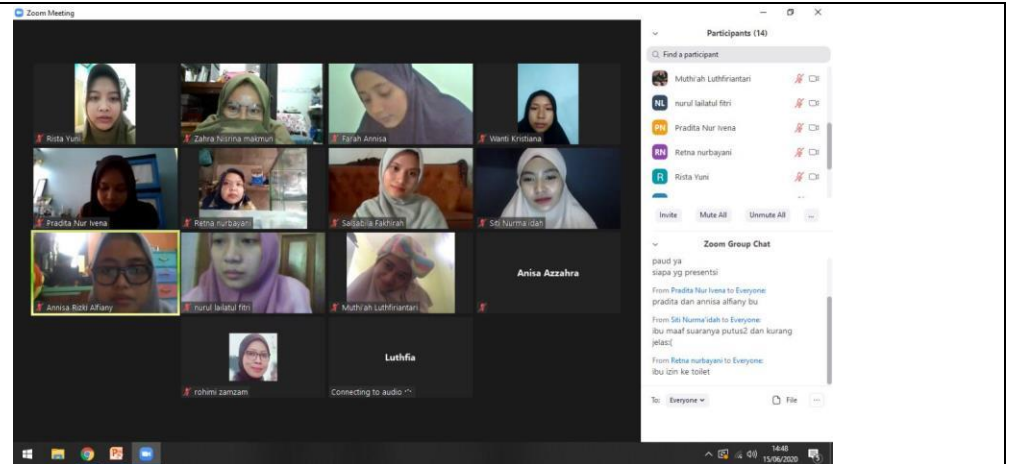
Zoom Meeting

Rista Yuni
Zahra Nisrina makmun
Farah Annisa
Wanti Kristiana
Pradita Nur Ivena
Retna nurbayani
Salsabila Fakhirah
Siti Nurma idah
Annisa Rizki Alfiany
nurul lailatul fitri
Muthi'ah Luthfiriantari
Anisa Azzahra
rohimi zamzam
Luthfia
Connecting to audio

Participants (14)

Find a participant

Muthi'ah Luthfiriantari
NL nurul lailatul fitri
PN Pradita Nur Ivena
RN Retna nurbayani
R Rista Yuni

Invite Mute All Unmute All ...

Zoom Group Chat

paud ya
siapa yg presentsi

From Pradita Nur Ivena to Everyone:
pradita dan annisa alfiany bu

From Siti Nurma'idah to Everyone:
ibu maaf suaranya putus2 dan kurang jelas:(

From Retna nurbayani to Everyone:
ibu izin ke toilet

To: Everyone File ...

14:48
15/06/2020